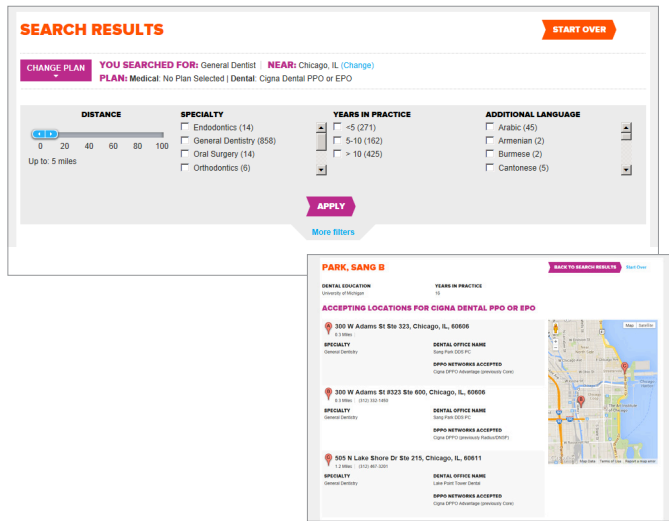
SEARCH RESULTS

START OVER

CHANGE PLAN

YOU SEARCHED FOR: General Dentist | NEAR: Chicago, IL (Change)
PLAN: Medical: No Plan Selected | Dental: Cigna Dental PPO or EPO

DISTANCE
0 20 40 60 80 100
Up to: 5 miles

SPECIALTY
Endodontics (14)
General Dentistry (858)
Oral Surgery (14)
Orthodontics (6)

YEARS IN PRACTICE
<5 (271)
5-10 (162)
> 10 (425)

ADDITIONAL LANGUAGE
Arabic (45)
Armenian (2)
Burmese (2)
Cantonese (5)

APPLY

More filters

PARK, SANG B

BACK TO SEARCH RESULTS
Start Over

DENTAL EDUCATION
University of Michigan

YEARS IN PRACTICE
15

ACCEPTING LOCATIONS FOR CIGNA DENTAL PPO OR EPO

A
300 W Adams St Ste 323, Chicago, IL, 60606
0.3 Miles

SPECIALTY
General Dentistry

DENTAL OFFICE NAME
Sang Park DDS PC

DPPO NETWORKS ACCEPTED
Cigna DPPO Advantage (previously Core)

B
300 W Adams St #323 Ste 600, Chicago, IL, 60606
0.3 Miles | (312) 332-1450

SPECIALTY
General Dentistry

DENTAL OFFICE NAME
Sang Park DDS PC

DPPO NETWORKS ACCEPTED
Cigna DPPO (previously Radius/DNSP)

C
505 N Lake Shore Dr Ste 215, Chicago, IL, 60611
1.2 Miles | (312) 467-3201

SPECIALTY
General Dentistry

DENTAL OFFICE NAME
Lake Point Tower Dental

DPPO NETWORKS ACCEPTED
Cigna DPPO Advantage (previously Core)

Map Satellite
Map Data Terms of Use Report a map error